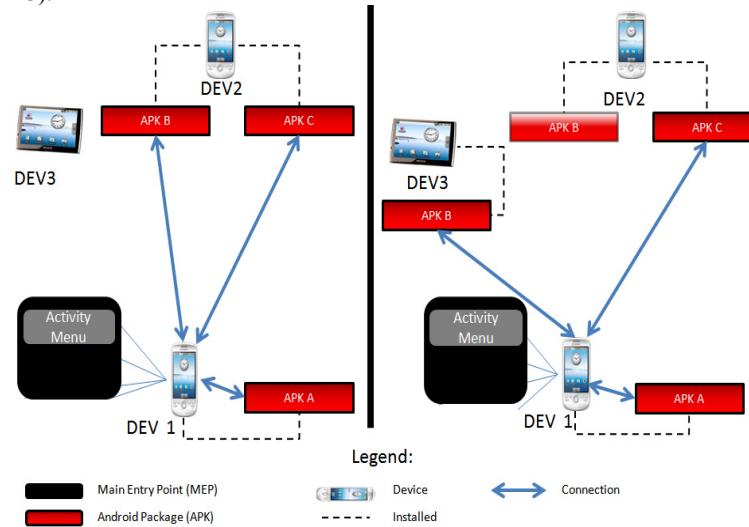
DEV2

APK B

APK C

DEV3

Activity Menu

DEV 1

APK A

DEV2

APK B

APK C

DEV3

APK B

Activity Menu

DEV 1

APK A

Legend:

Main Entry Point (MEP)

Device

Connection

Android Package (APK)

Installed